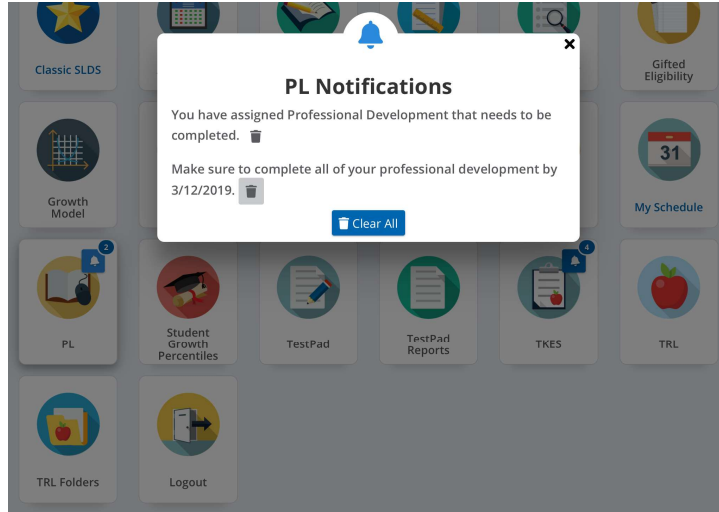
Classic SLDS

Gifted Eligibility

PL Notifications

You have assigned Professional Development that needs to be completed.

Make sure to complete all of your professional development by 3/12/2019.

Clear All

Growth Model

31

My Schedule

2

PL

Student Growth Percentiles

TestPad

TestPad Reports

4

TKES

TRL

TRL Folders

Logout